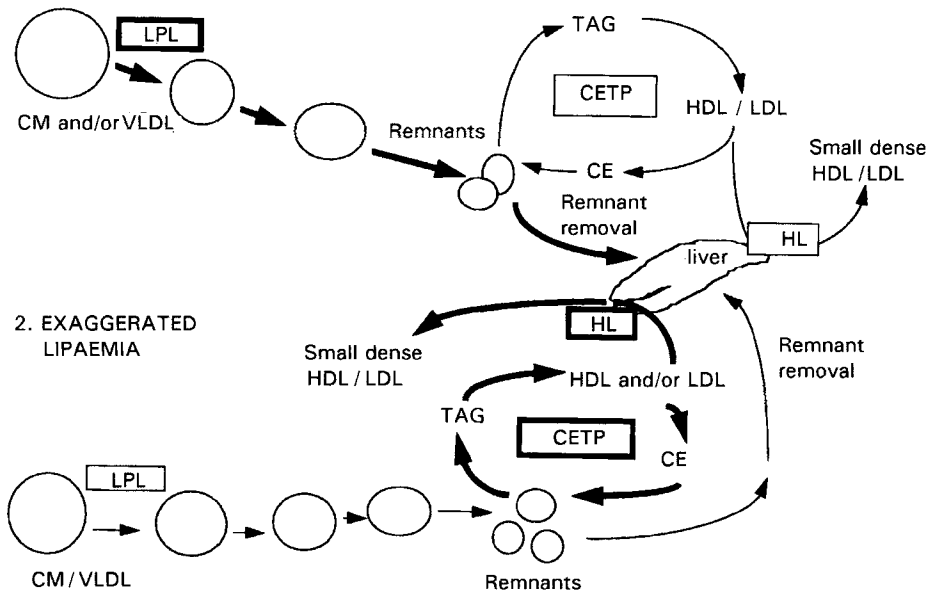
LPL

CM and/or VLDL

TAG

CETP

HDL / LDL

Remnants

CE

Small dense HDL / LDL

Remnant removal

HL

liver

2. EXAGGERATED LIPAEMIA

HL

Small dense HDL / LDL

HDL and/or LDL

Remnant removal

TAG

CETP

CE

LPL

CM / VLDL

Remnants